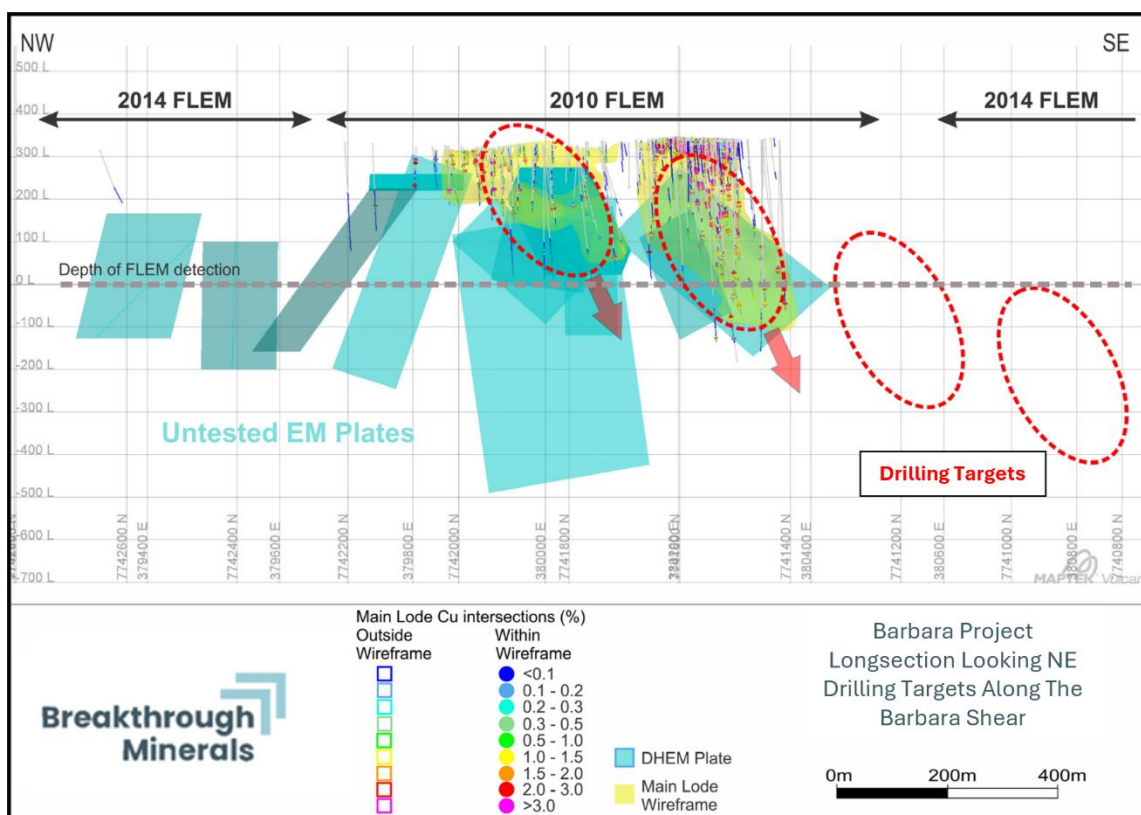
NW

SE

500 L
400 L
300 L
200 L
100 L
0 L
-100 L
-200 L
-300 L
-400 L
-500 L
-600 L
-700 L

2014 FLEM

2010 FLEM

2014 FLEM

Depth of FLEM detection

Untested EM Plates

Drilling Targets

7742600 N
379400 E
7742400 N
379600 E
7742200 N
379800 E
7742000 N
380000 E
7741800 N
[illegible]
7741400 N
380400 E
7741200 N
380600 E
7741000 N
380800 E
7740800 N

MAPTEK Vulcan

Main Lode Cu intersections (%)
Outside Wireframe
Within Wireframe
<0.1
0.1 - 0.2
0.2 - 0.3
0.3 - 0.5
0.5 - 1.0
1.0 - 1.5
1.5 - 2.0
2.0 - 3.0
>3.0

DHEM Plate

Main Lode Wireframe

Breakthrough Minerals

Barbara Project Longsection Looking NE Drilling Targets Along The Barbara Shear

0m
200m
400m